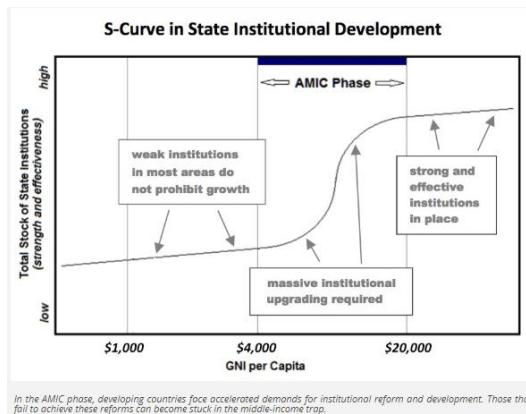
S-Curve in State Institutional Development

high

AMIC Phase

Total Stock of State Institutions (strength and effectiveness)

weak institutions in most areas do not prohibit growth

strong and effective institutions in place

massive institutional upgrading required

low

$1,000

$4,000

$20,000

GNI per Capita

In the AMIC phase, developing countries face accelerated demands for institutional reform and development. Those th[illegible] fail to achieve these reforms can become stuck in the middle-income trap.